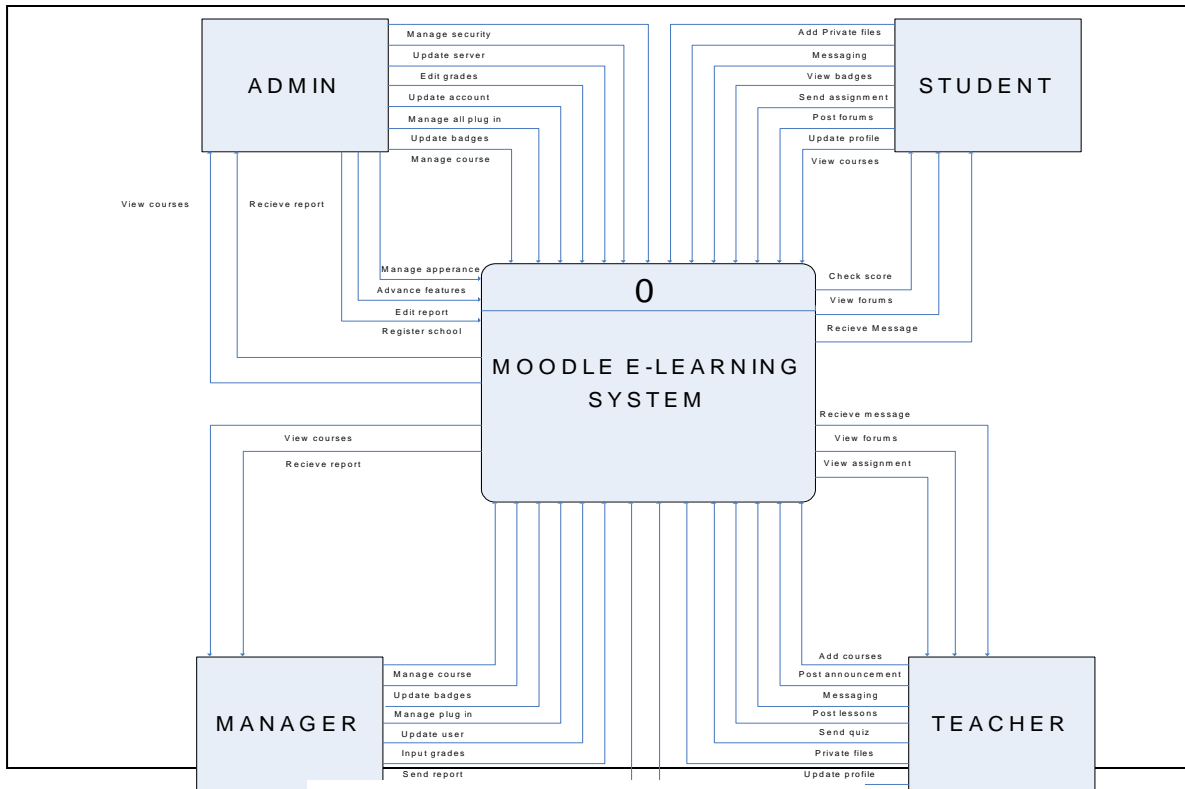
ADMIN

Manage security
Update server
Edit grades
Update account
Manage all plug in
Update badges
Manage course

STUDENT

Add Private files
Messaging
View badges
Send assignment
Post forums
Update profile
View courses

View courses
Recieve report

Manage apperance
Advance features
Edit report
Register school

0

MOODLE E-LEARNING SYSTEM

Check score
View forums
Recieve Message

Recieve message
View forums
View assignment

View courses
Recieve report

MANAGER

Manage course
Update badges
Manage plug in
Update user
Input grades
Send report

TEACHER

Add courses
Post announcement
Messaging
Post lessons
Send quiz
Private files
Update profile